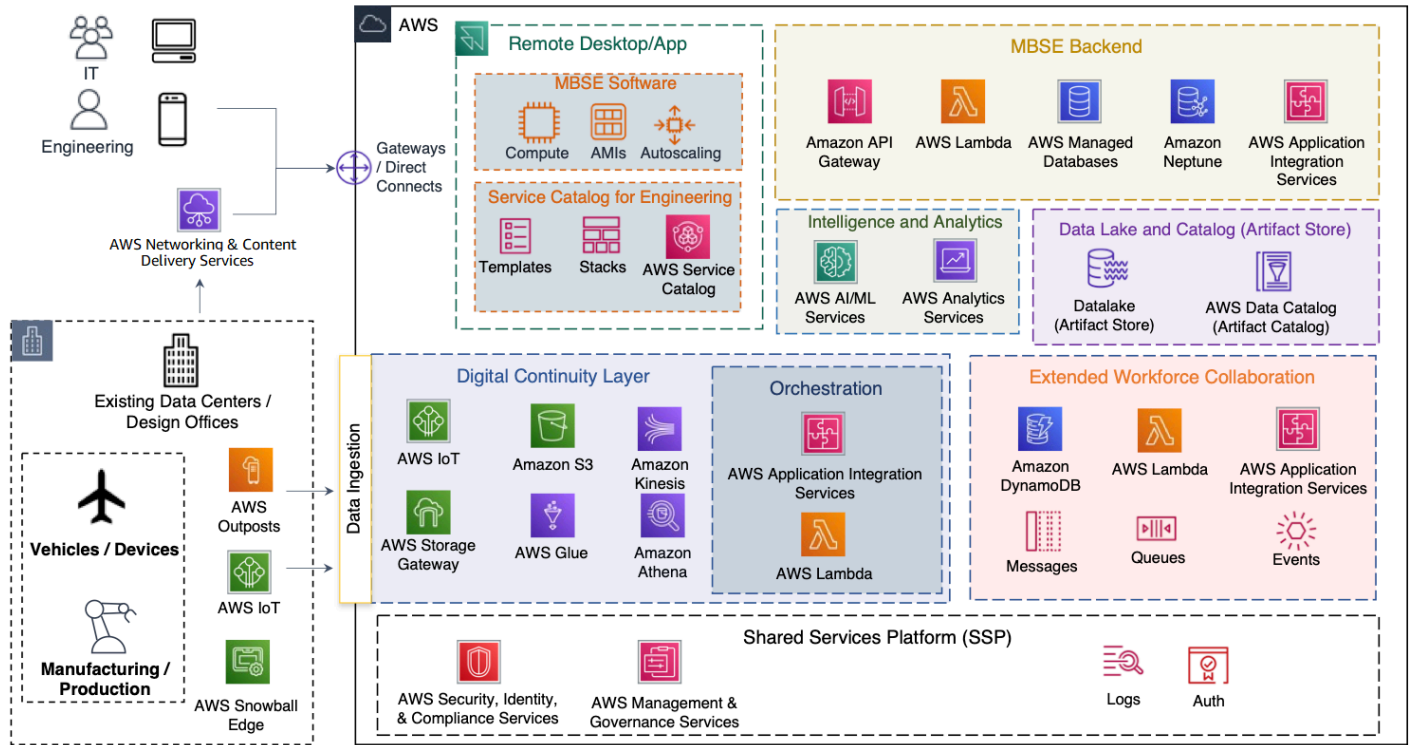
IT

Engineering

AWS Networking & Content Delivery Services

Existing Data Centers / Design Offices

Vehicles / Devices

Manufacturing / Production

AWS Outposts

AWS IoT

AWS Snowball Edge

Gateways / Direct Connects

AWS

Remote Desktop/App

MBSE Software

Compute

AMIs

Autoscaling

Service Catalog for Engineering

Templates

Stacks

AWS Service Catalog

MBSE Backend

Amazon API Gateway

AWS Lambda

AWS Managed Databases

Amazon Neptune

AWS Application Integration Services

Intelligence and Analytics

AWS AI/ML Services

AWS Analytics Services

Data Lake and Catalog (Artifact Store)

Datalake (Artifact Store)

AWS Data Catalog (Artifact Catalog)

Data Ingestion

Digital Continuity Layer

AWS IoT

Amazon S3

Amazon Kinesis

AWS Storage Gateway

AWS Glue

Amazon Athena

Orchestration

AWS Application Integration Services

AWS Lambda

Extended Workforce Collaboration

Amazon DynamoDB

AWS Lambda

AWS Application Integration Services

Messages

Queues

Events

Shared Services Platform (SSP)

AWS Security, Identity, & Compliance Services

AWS Management & Governance Services

Logs

Auth